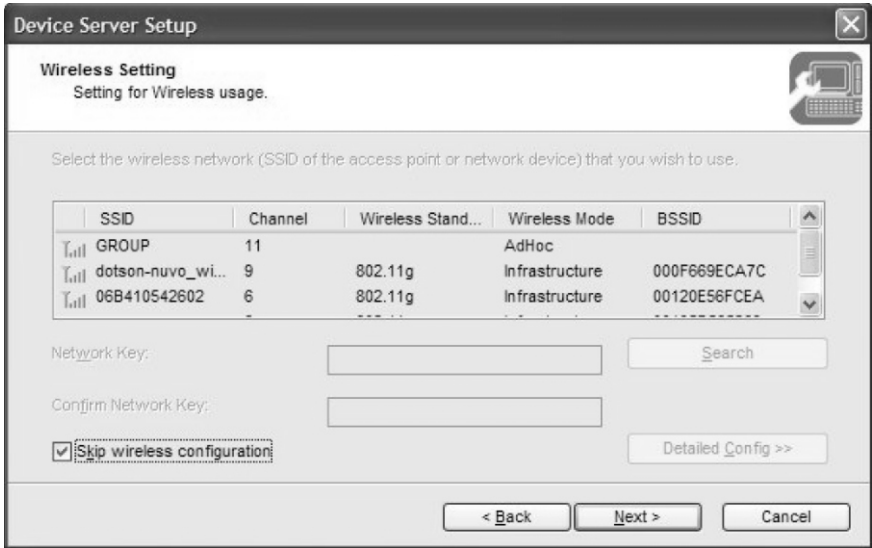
Device Server Setup

Wireless Setting
Setting for Wireless usage.

Select the wireless network (SSID of the access point or network device) that you wish to use.

| SSID | Channel | Wireless Stand... | Wireless Mode | BSSID |
|---|---|---|---|---|
| GROUP | 11 | | AdHoc | |
| dotson-nuvo_wi... | 9 | 802.11g | Infrastructure | 000F669ECA7C |
| 06B410542602 | 6 | 802.11g | Infrastructure | 00120E56FCEA |

Network Key:

Search

Confirm Network Key:

Skip wireless configuration

Detailed Config >>

< Back

Next >

Cancel